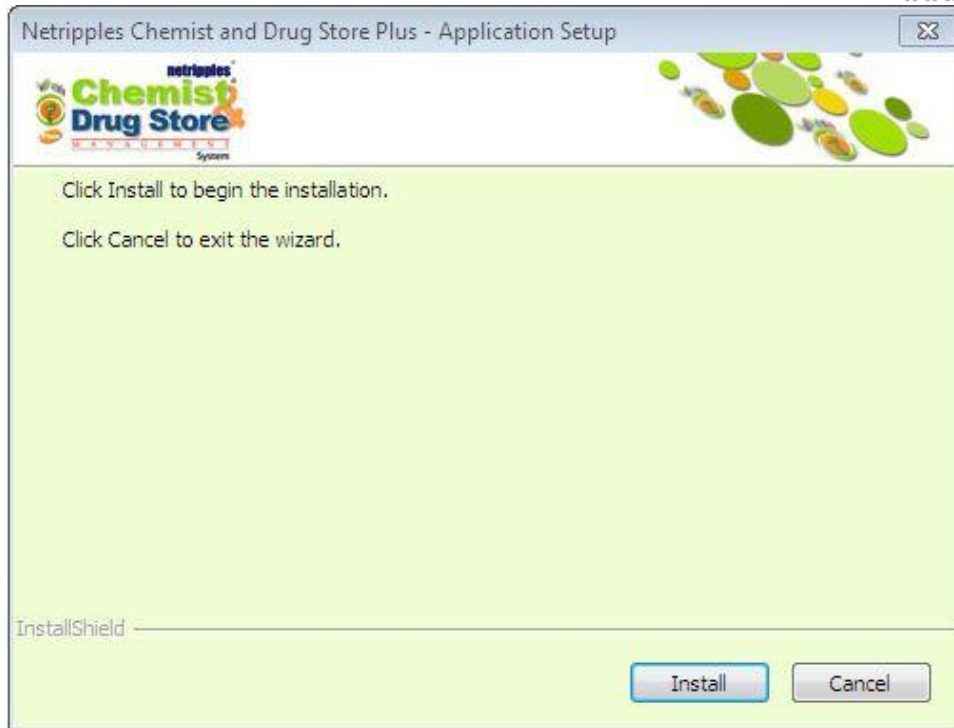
Netripples Chemist and Drug Store Plus - Application Setup

netripples
Chemist
Drug Store
MANAGEMENT
System

Click Install to begin the installation.

Click Cancel to exit the wizard.

InstallShield

Install

Cancel